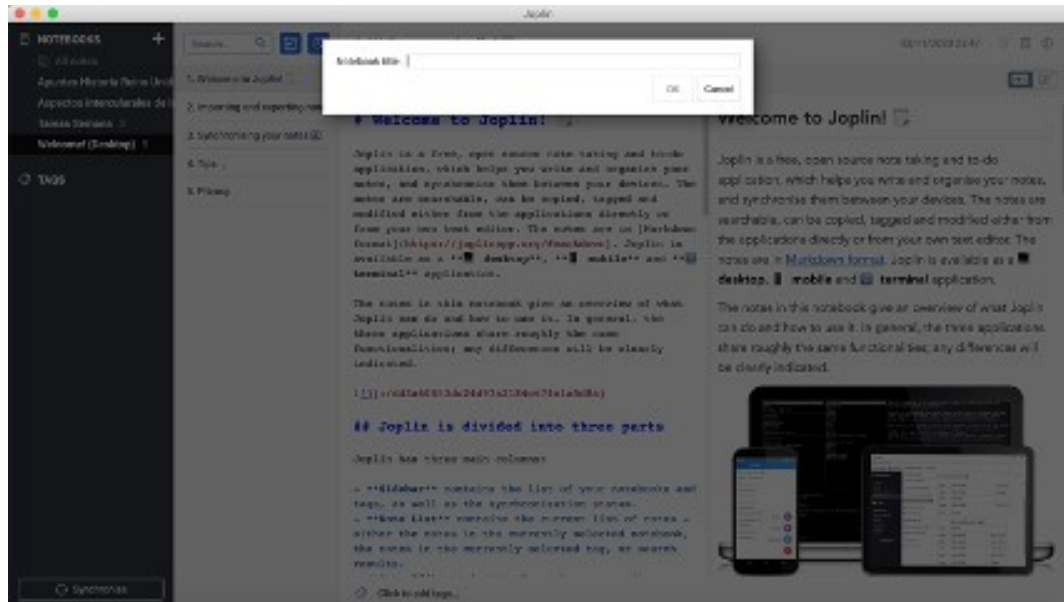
Joplin

NOTEBOOKS
All notes
Apuntes Historia Reino Unid
Aspectos Interculturales de
Tareas Semana
Welcome! (Desktop)

TAGS

Synchronise

Search...

1. Welcome to Joplin!
2. Importing and exporting notes
3. Synchronising your notes
4. Tips
5. Privacy

Notebook title:

OK
Cancel

# Welcome to Joplin!

Joplin is a free, open source note taking and to-do application, which helps you write and organise your notes, and synchronise them between your devices. The notes are searchable, can be copied, tagged and modified either from the applications directly or from your own text editor. The notes are in [Markdown format](https://joplinapp.org/#markdown). Joplin is available as a **desktop**, **mobile** and **terminal** application.

The notes in this notebook give an overview of what Joplin can do and how to use it. In general, the three applications share roughly the same functionalities; any differences will be clearly indicated.

![](:/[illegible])

## Joplin is divided into three parts

Joplin has three main columns:

- **Sidebar** contains the list of your notebooks and tags, as well as the synchronisation status.
- **Note List** contains the current list of notes - either the notes in the currently selected notebook, the notes in the currently selected tag, or search results.

Click to add tags...

Welcome to Joplin!

Joplin is a free, open source note taking and to-do application, which helps you write and organise your notes, and synchronise them between your devices. The notes are searchable, can be copied, tagged and modified either from the applications directly or from your own text editor. The notes are in Markdown format. Joplin is available as a desktop, mobile and terminal application.

The notes in this notebook give an overview of what Joplin can do and how to use it. In general, the three applications share roughly the same functionalities; any differences will be clearly indicated.